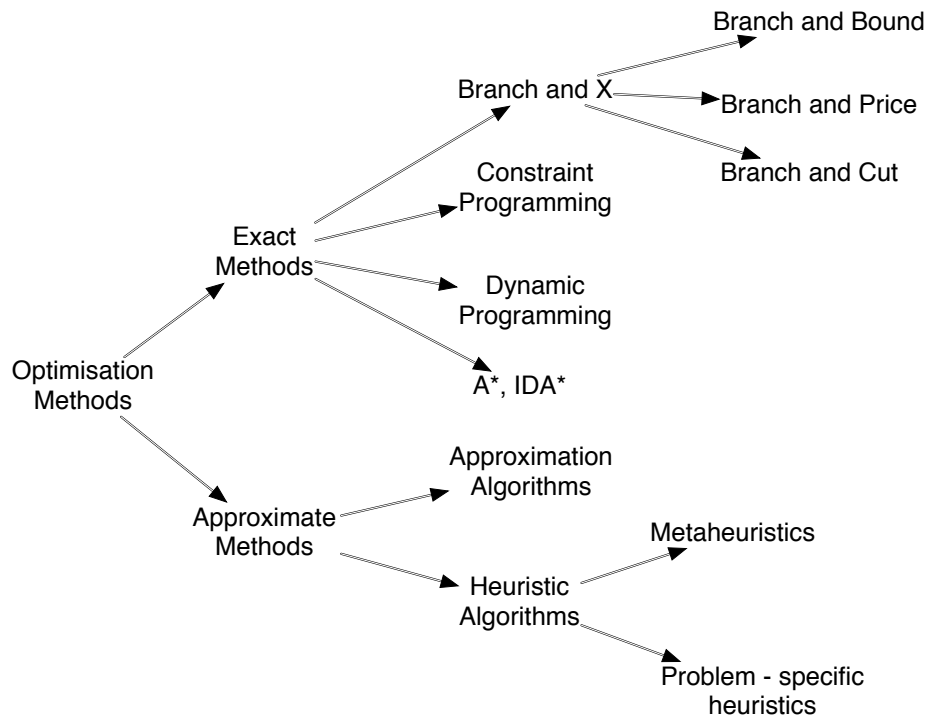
Optimisation Methods

Exact Methods

Branch and X

Branch and Bound

Branch and Price

Branch and Cut

Constraint Programming

Dynamic Programming

A*, IDA*

Approximate Methods

Approximation Algorithms

Heuristic Algorithms

Metaheuristics

Problem - specific heuristics